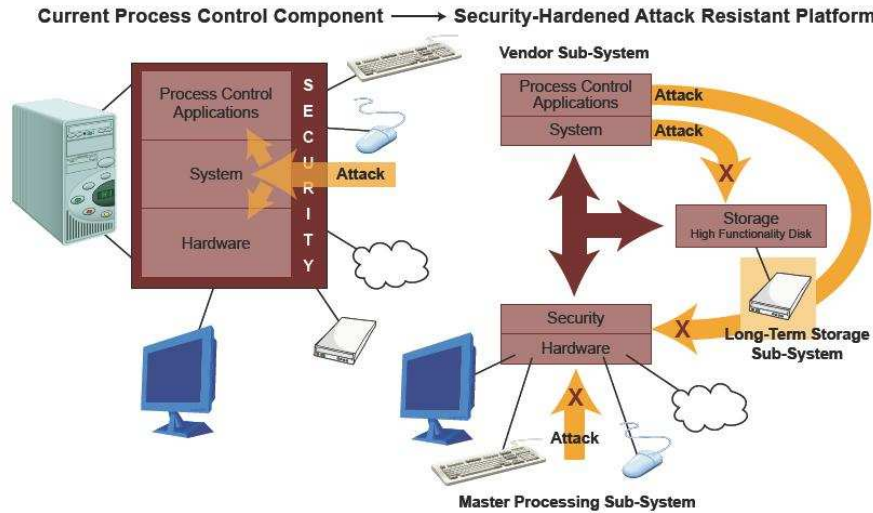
Current Process Control Component ⟶ Security-Hardened Attack Resistant Platform

Process Control Applications

System

Hardware

SECURITY

Attack

Vendor Sub-System

Process Control Applications

System

Attack

Attack

X

Storage
High Functionality Disk

X

Long-Term Storage Sub-System

Security

Hardware

X

Attack

Master Processing Sub-System